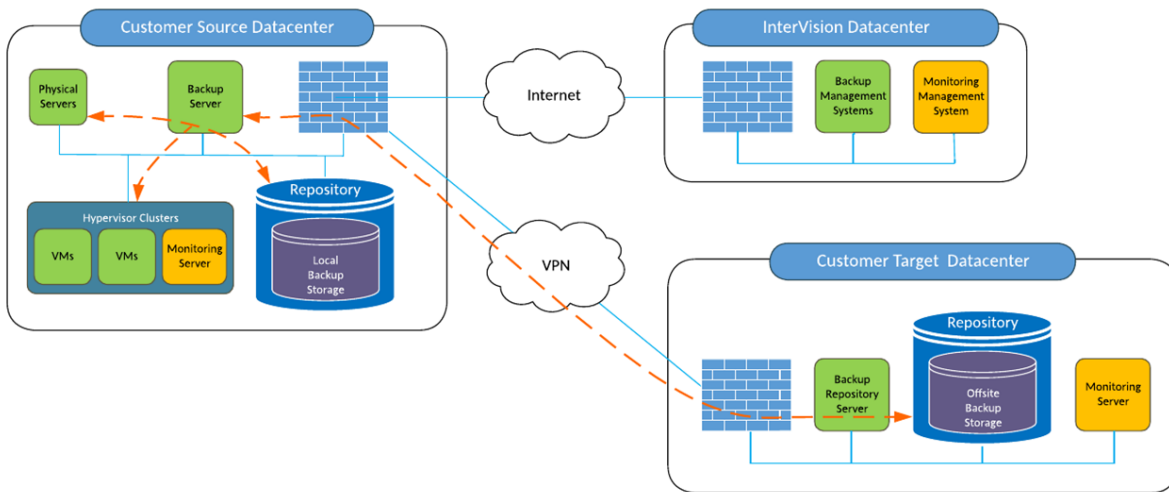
Customer Source Datacenter

Physical Servers

Backup Server

Hypervisor Clusters

VMs

VMs

Monitoring Server

Repository

Local Backup Storage

Internet

VPN

InterVision Datacenter

Backup Management Systems

Monitoring Management System

Customer Target Datacenter

Backup Repository Server

Repository

Offsite Backup Storage

Monitoring Server